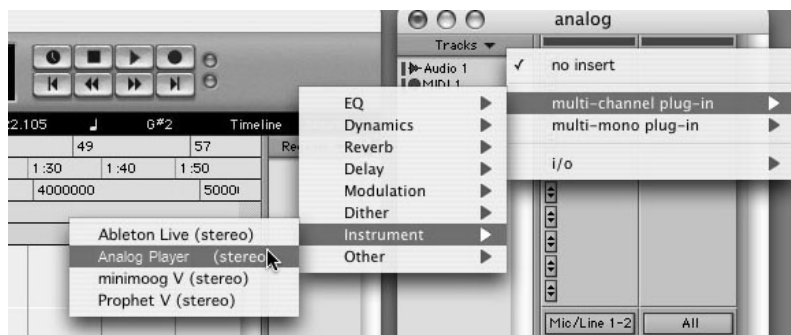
analog

Tracks

Audio 1

MIDI 1

✓ no insert

multi-channel plug-in

multi-mono plug-in

i/o

2.105

G#2

Timeline

49

57

1:30

1:40

1:50

4000000

5000

Rev

EQ

Dynamics

Reverb

Delay

Modulation

Dither

Instrument

Other

Ableton Live (stereo)

Analog Player (stereo)

minimoog V (stereo)

Prophet V (stereo)

Mic/Line 1-2

All